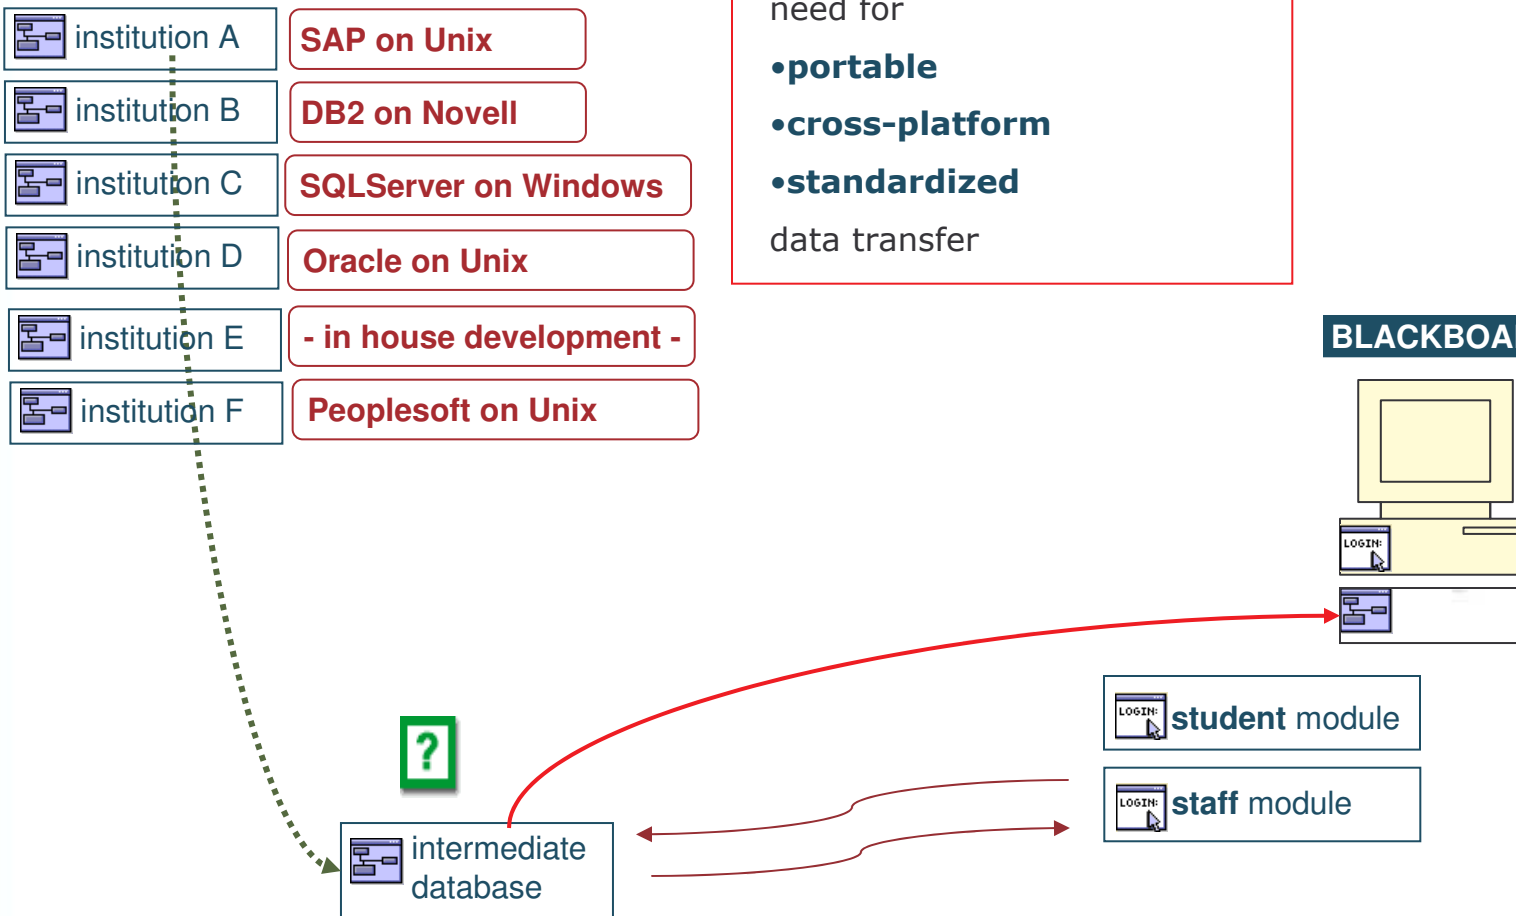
institution A
SAP on Unix
institution B
DB2 on Novell
institution C
SQLServer on Windows
institution D
Oracle on Unix
institution E
- in house development -
institution F
Peoplesoft on Unix

need for
•portable
•cross-platform
•standardized
data transfer

BLACKBOA
LOGIN:

?
intermediate database

LOGIN: student module
LOGIN: staff module